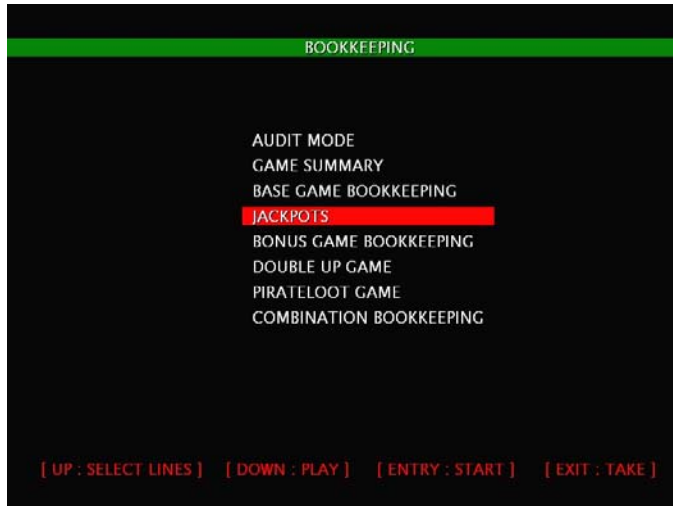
BOOKKEEPING

AUDIT MODE
GAME SUMMARY
BASE GAME BOOKKEEPING
JACKPOTS
BONUS GAME BOOKKEEPING
DOUBLE UP GAME
PIRATELOOT GAME
COMBINATION BOOKKEEPING

[ UP : SELECT LINES ] [ DOWN : PLAY ] [ ENTRY : START ] [ EXIT : TAKE ]